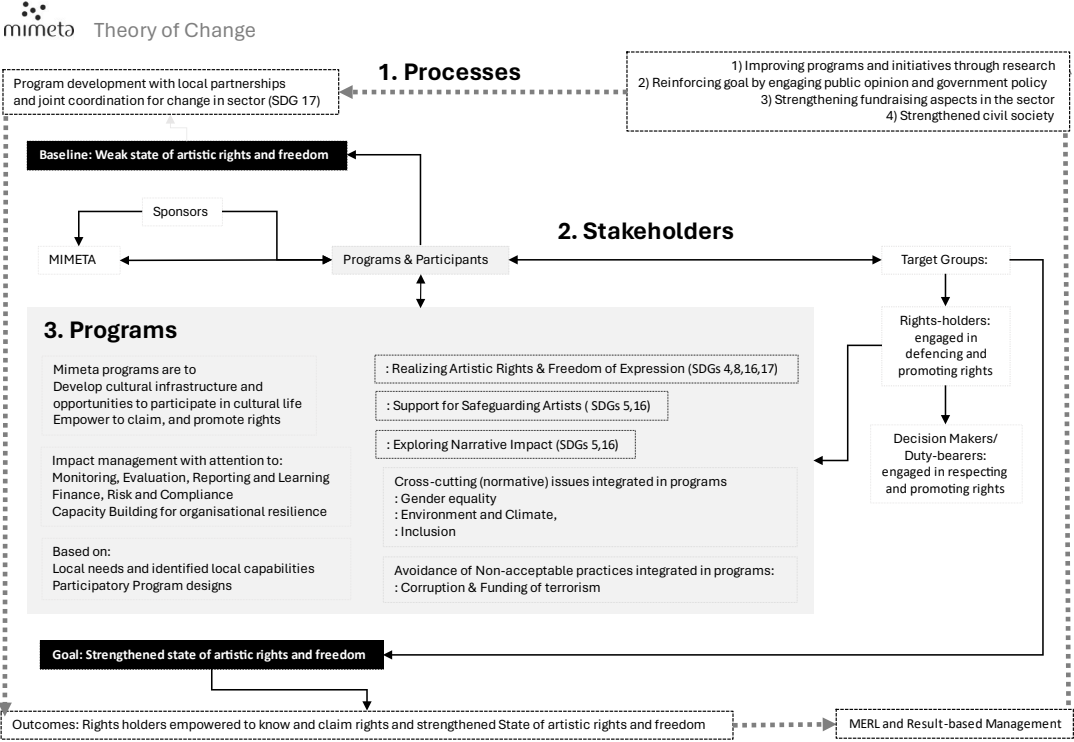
mimeta Theory of Change

1. Processes

Program development with local partnerships and joint coordination for change in sector (SDG 17)

1) Improving programs and initiatives through research
2) Reinforcing goal by engaging public opinion and government policy
3) Strengthening fundraising aspects in the sector
4) Strengthened civil society

Baseline: Weak state of artistic rights and freedom

Sponsors

MIMETA

Programs & Participants

2. Stakeholders

Target Groups:

Rights-holders: engaged in defencing and promoting rights

Decision Makers/ Duty-bearers: engaged in respecting and promoting rights

3. Programs

Mimeta programs are to
Develop cultural infrastructure and opportunities to participate in cultural life
Empower to claim, and promote rights

Impact management with attention to:
Monitoring, Evaluation, Reporting and Learning
Finance, Risk and Compliance
Capacity Building for organisational resilience

Based on:
Local needs and identified local capabilities
Participatory Program designs

: Realizing Artistic Rights & Freedom of Expression (SDGs 4,8,16,17)

: Support for Safeguarding Artists ( SDGs 5,16)

: Exploring Narrative Impact (SDGs 5,16)

Cross-cutting (normative) issues integrated in programs
: Gender equality
: Environment and Climate,
: Inclusion

Avoidance of Non-acceptable practices integrated in programs:
: Corruption & Funding of terrorism

Goal: Strengthened state of artistic rights and freedom

Outcomes: Rights holders empowered to know and claim rights and strengthened State of artistic rights and freedom

MERL and Result-based Management